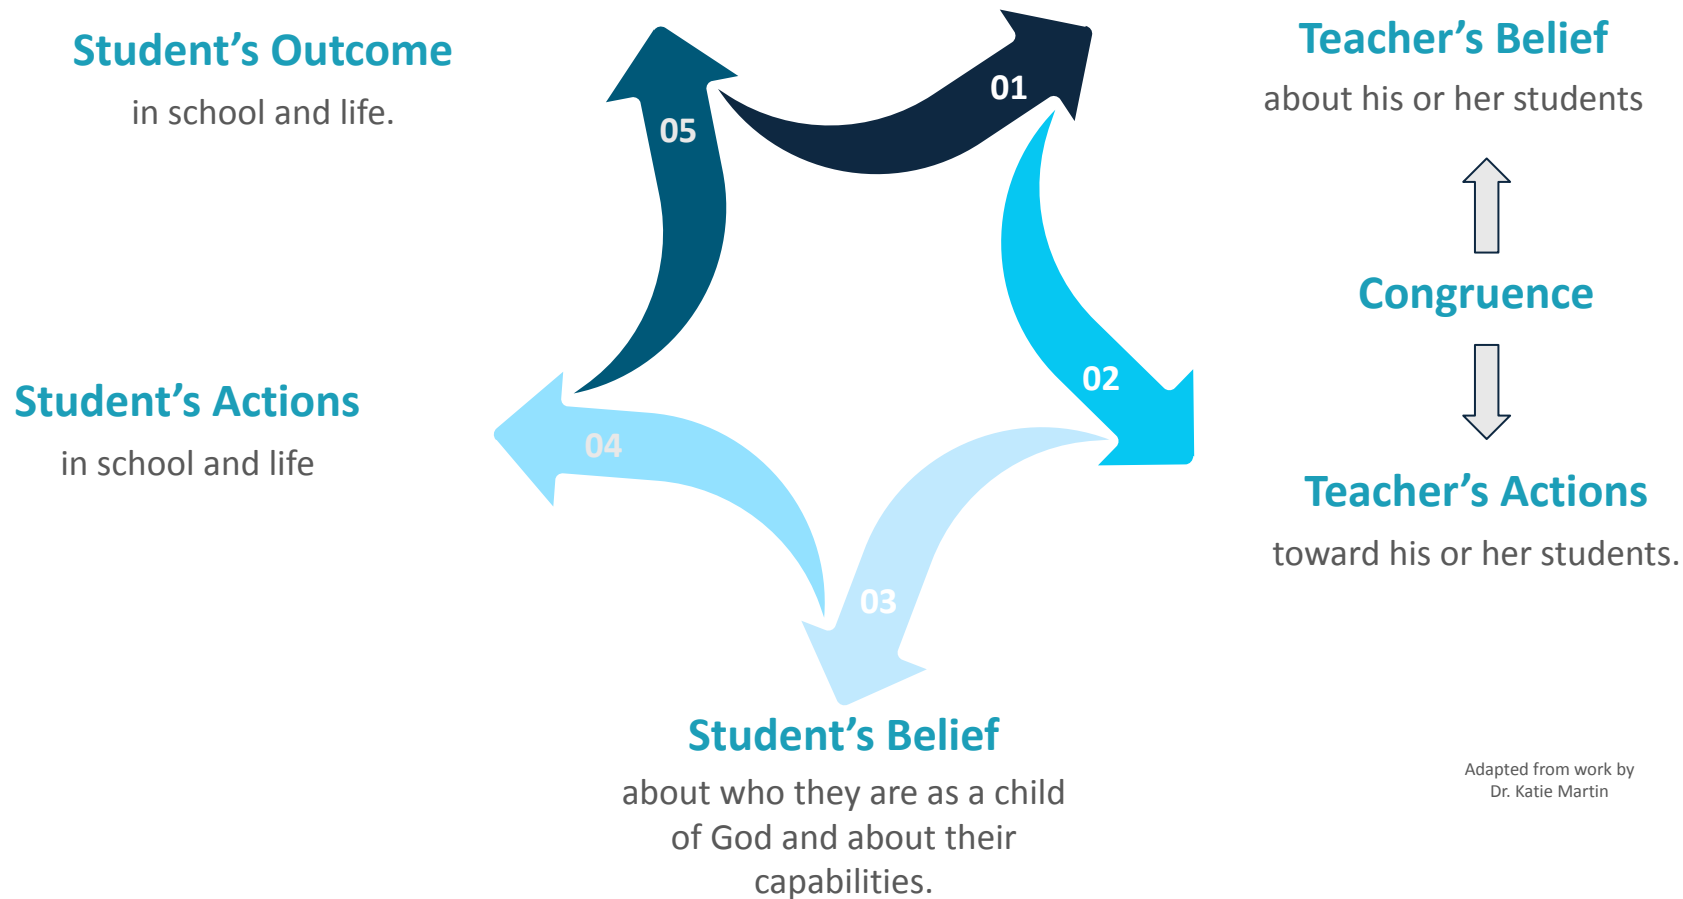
Student’s Outcome
in school and life.

05

01

Teacher’s Belief
about his or her students

Congruence

02

Teacher’s Actions
toward his or her students.

Student’s Actions
in school and life

04

03

Student’s Belief
about who they are as a child of God and about their capabilities.

Adapted from work by Dr. Katie Martin